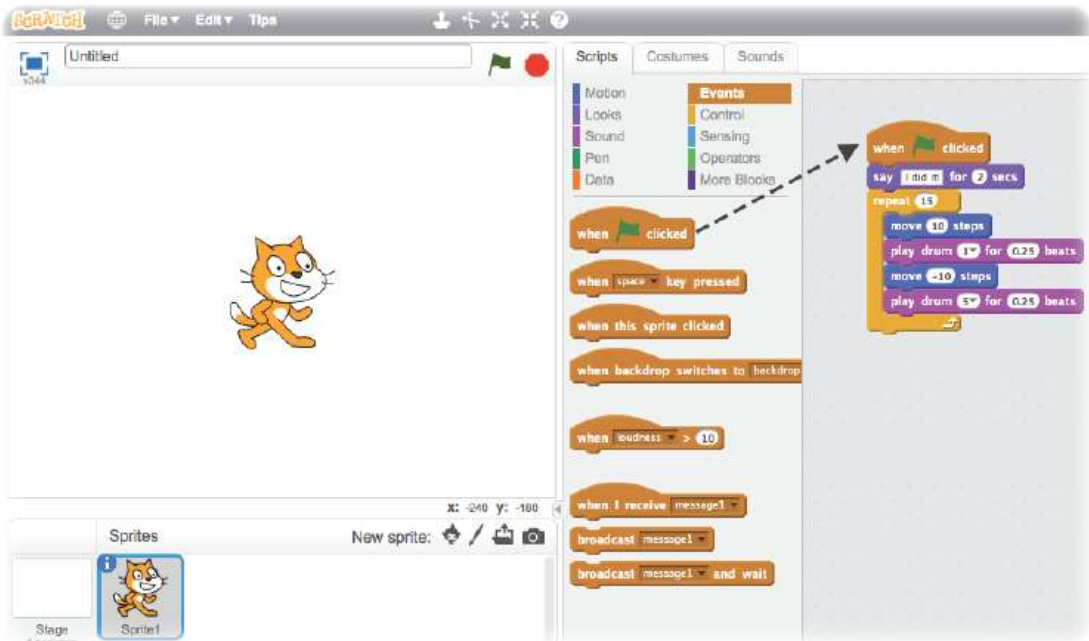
SCRATCH File▾ Edit▾ Tips

v344 Untitled

Scripts Costumes Sounds

Motion
Looks
Sound
Pen
Data
Events
Control
Sensing
Operators
More Blocks

when clicked

when space key pressed

when this sprite clicked

when backdrop switches to backdrop

when loudness > 10

when I receive message1

broadcast message1

broadcast message1 and wait

when clicked
say I did it for 2 secs
repeat 15
move 10 steps
play drum 1 for 0.25 beats
move -10 steps
play drum 5 for 0.25 beats

x: -240 y: -180

Sprites New sprite:

Stage

Sprite1